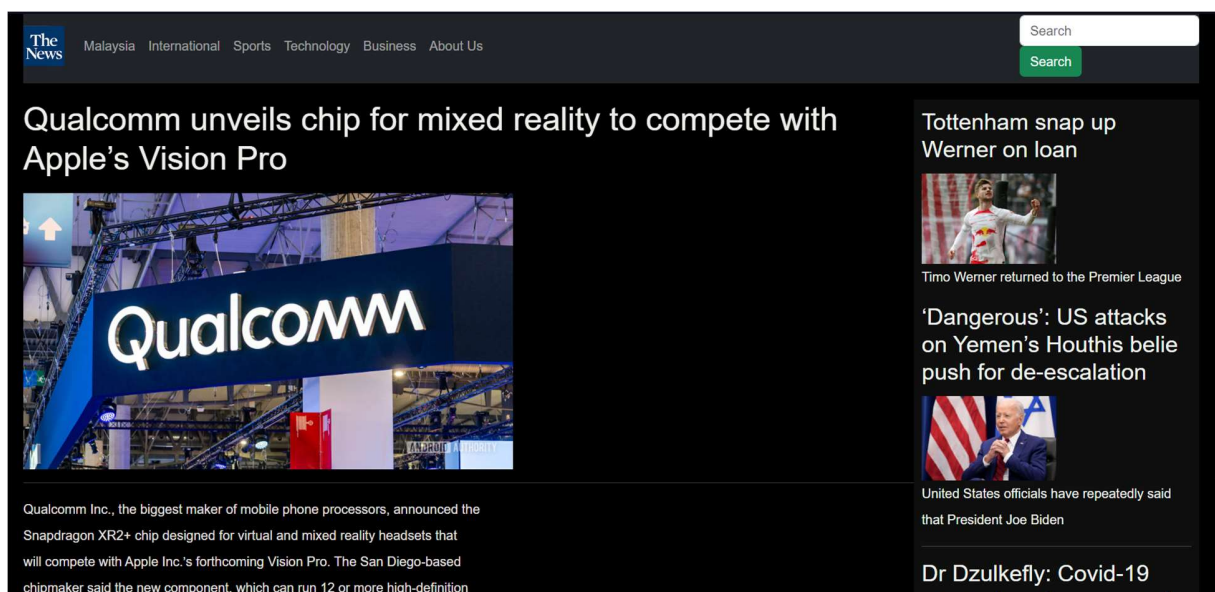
The News

Malaysia International Sports Technology Business About Us

Search

Search

Qualcomm unveils chip for mixed reality to compete with Apple's Vision Pro

Qualcomm

ANDROID AUTHORITY

Qualcomm Inc., the biggest maker of mobile phone processors, announced the Snapdragon XR2+ chip designed for virtual and mixed reality headsets that will compete with Apple Inc.'s forthcoming Vision Pro. The San Diego-based chipmaker said the new component, which can run 12 or more high-definition

Tottenham snap up Werner on loan

Timo Werner returned to the Premier League

'Dangerous': US attacks on Yemen's Houthis belie push for de-escalation

United States officials have repeatedly said that President Joe Biden

Dr Dzulkefly: Covid-19